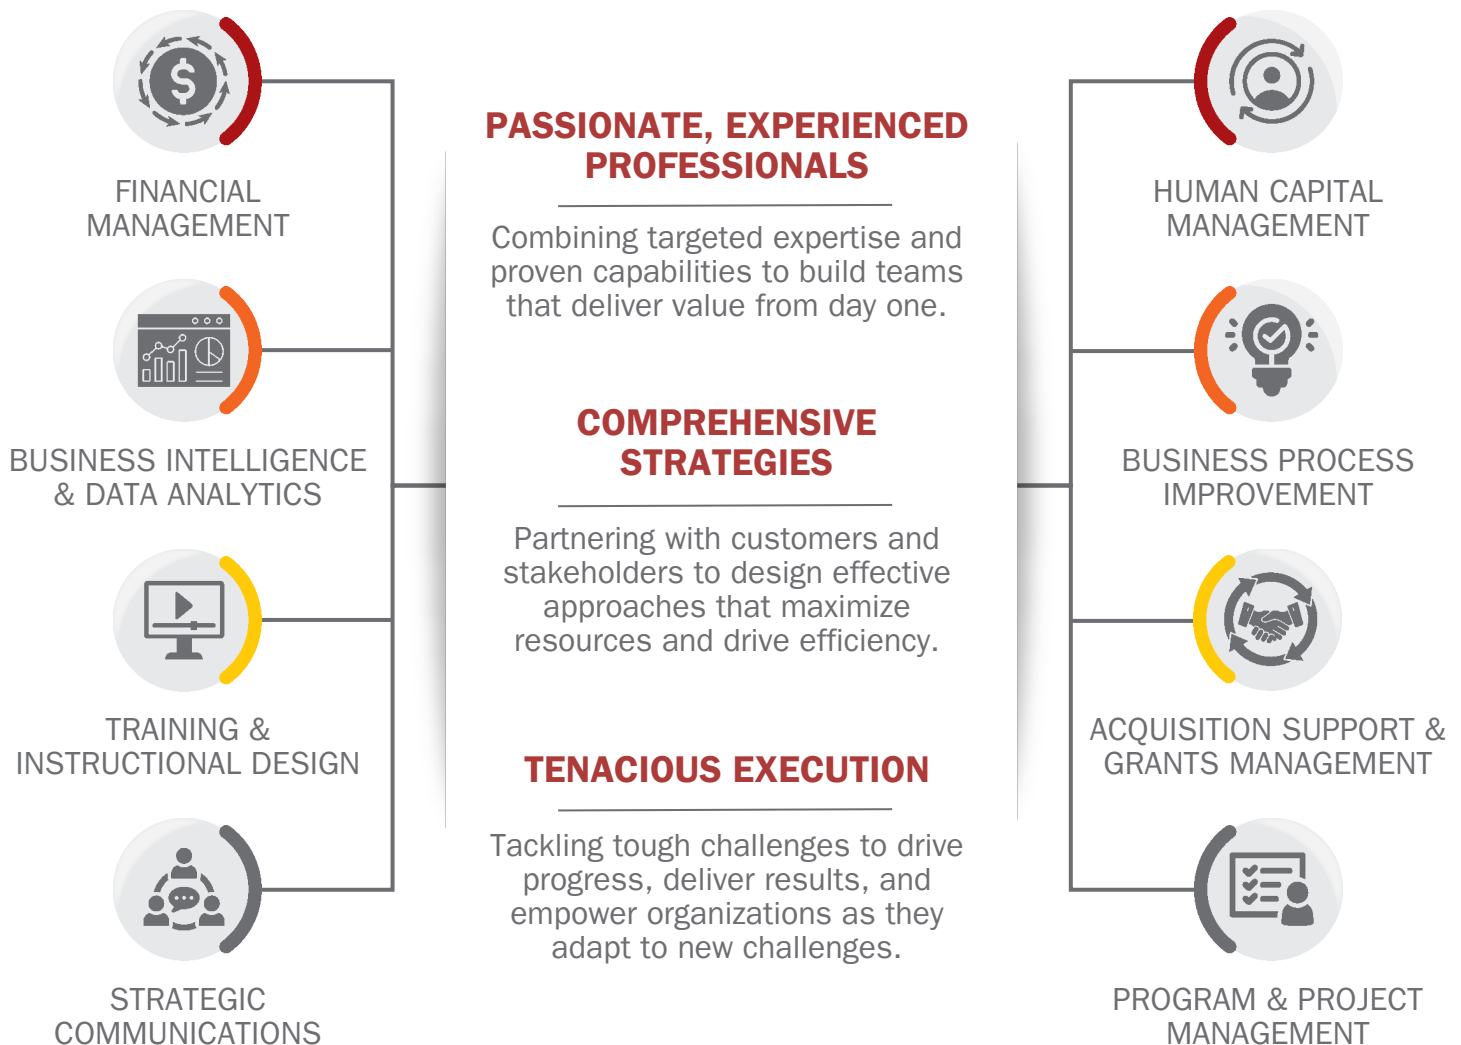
FINANCIAL MANAGEMENT

BUSINESS INTELLIGENCE & DATA ANALYTICS

TRAINING & INSTRUCTIONAL DESIGN

STRATEGIC COMMUNICATIONS

PASSIONATE, EXPERIENCED PROFESSIONALS

Combining targeted expertise and proven capabilities to build teams that deliver value from day one.

COMPREHENSIVE STRATEGIES

Partnering with customers and stakeholders to design effective approaches that maximize resources and drive efficiency.

TENACIOUS EXECUTION

Tackling tough challenges to drive progress, deliver results, and empower organizations as they adapt to new challenges.

HUMAN CAPITAL MANAGEMENT

BUSINESS PROCESS IMPROVEMENT

ACQUISITION SUPPORT & GRANTS MANAGEMENT

PROGRAM & PROJECT MANAGEMENT